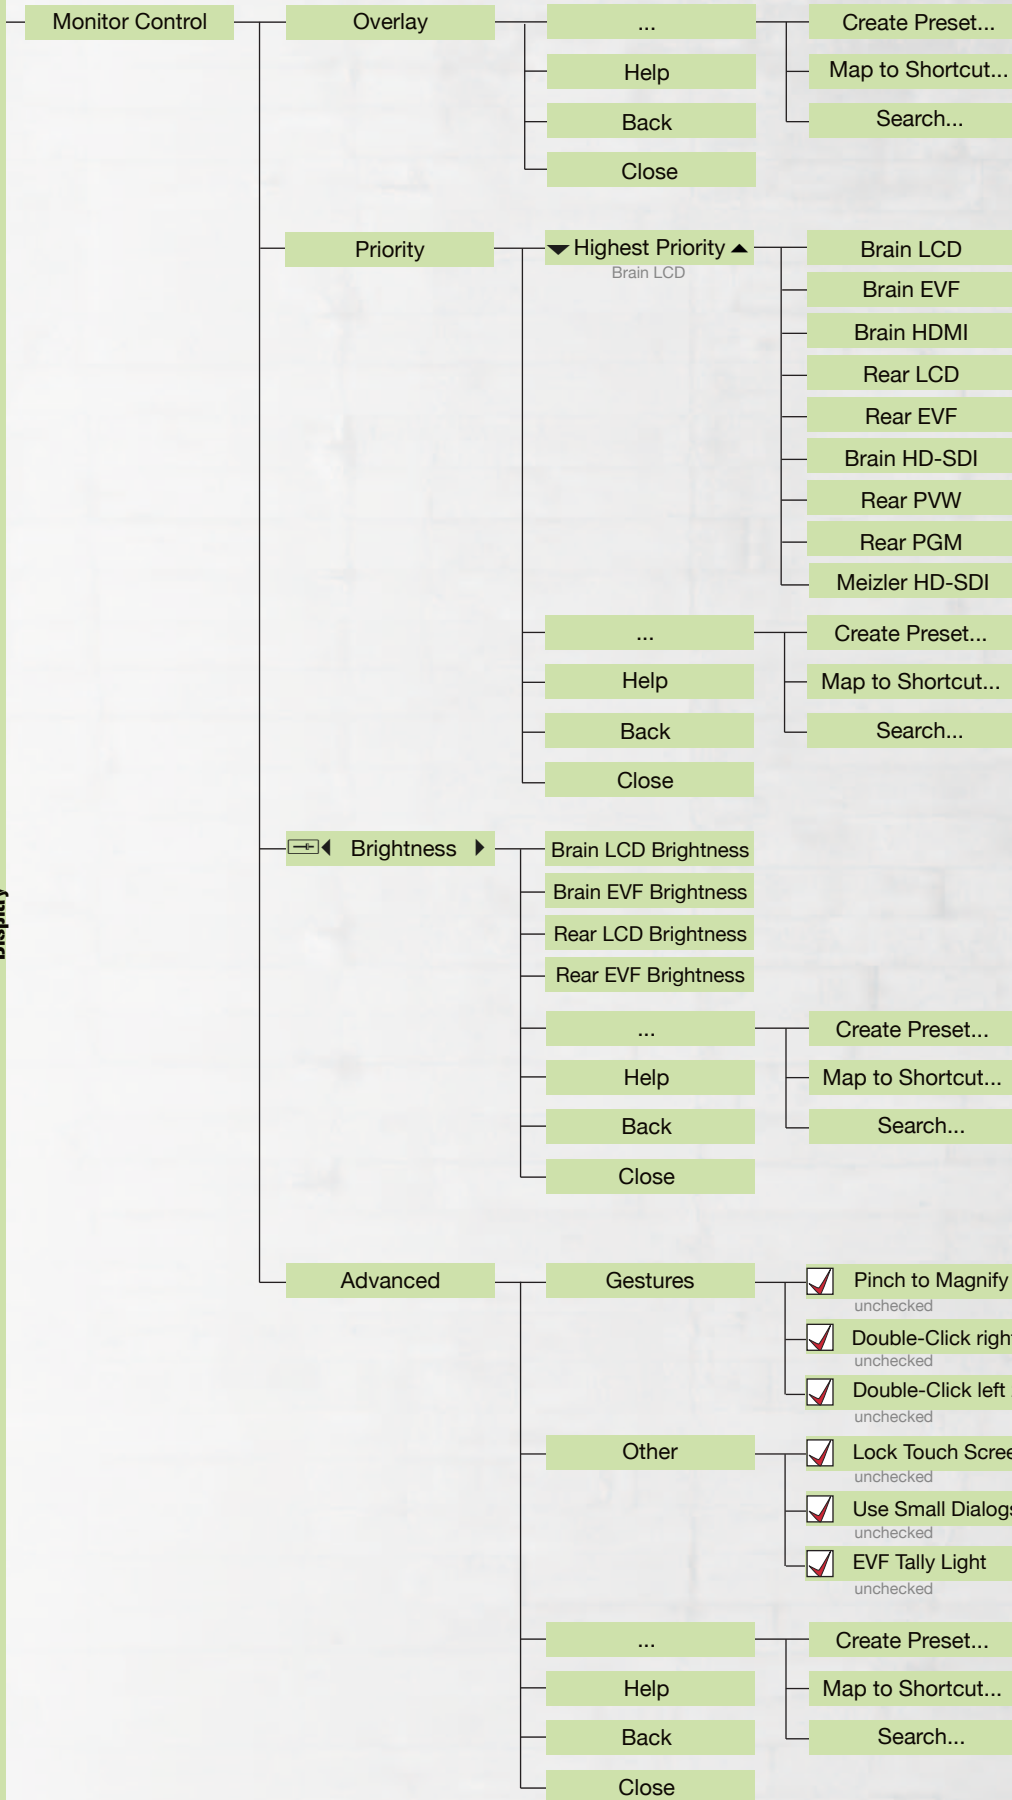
Monitor Control

Overlay

...

Create Preset...

Map to Shortcut...

Search...

Help

Back

Close

Priority

Highest Priority
Brain LCD

Brain LCD

Brain EVF

Brain HDMI

Rear LCD

Rear EVF

Brain HD-SDI

Rear PVW

Rear PGM

Meizler HD-SDI

...

Create Preset...

Map to Shortcut...

Search...

Help

Back

Close

Brightness

Brain LCD Brightness

Brain EVF Brightness

Rear LCD Brightness

Rear EVF Brightness

...

Create Preset...

Map to Shortcut...

Search...

Help

Back

Close

Advanced

Gestures

Pinch to Magnify
unchecked

Double-Click righ
unchecked

Double-Click left
unchecked

Other

Lock Touch Scree
unchecked

Use Small Dialogs
unchecked

EVF Tally Light
unchecked

...

Create Preset...

Map to Shortcut...

Search...

Help

Back

Close

Display